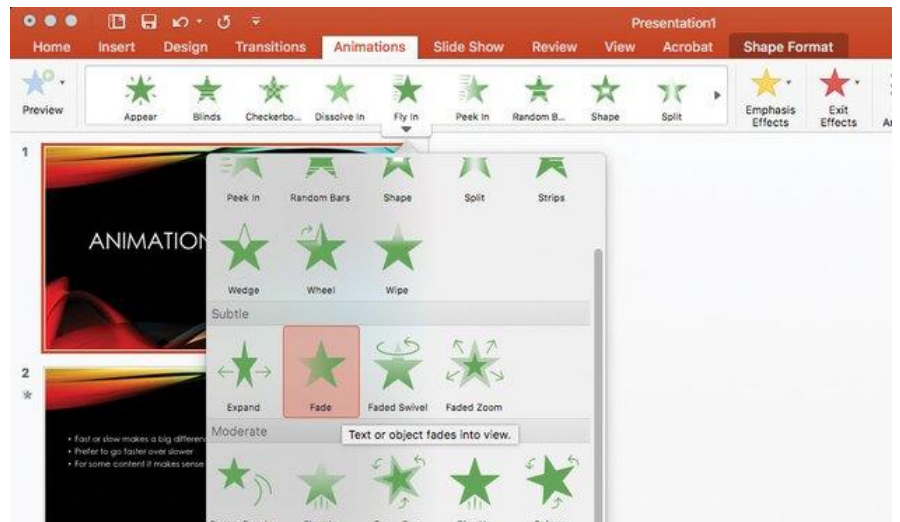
Presentation1

Home Insert Design Transitions Animations Slide Show Review View Acrobat Shape Format

Preview Appear Blinds Checkerbo... Dissolve In Fly In Peek In Random B... Shape Split Emphasis Effects Exit Effects

1

ANIMATION

2

• Fast or slow makes a big differen
• Prefer to go faster over slower
• For some content it makes sense

Peek In Random Bars Shape Split Strips

Wedge Wheel Wipe

Subtle

Expand Fade Faded Swivel Faded Zoom

Moderate

Text or object fades into view.